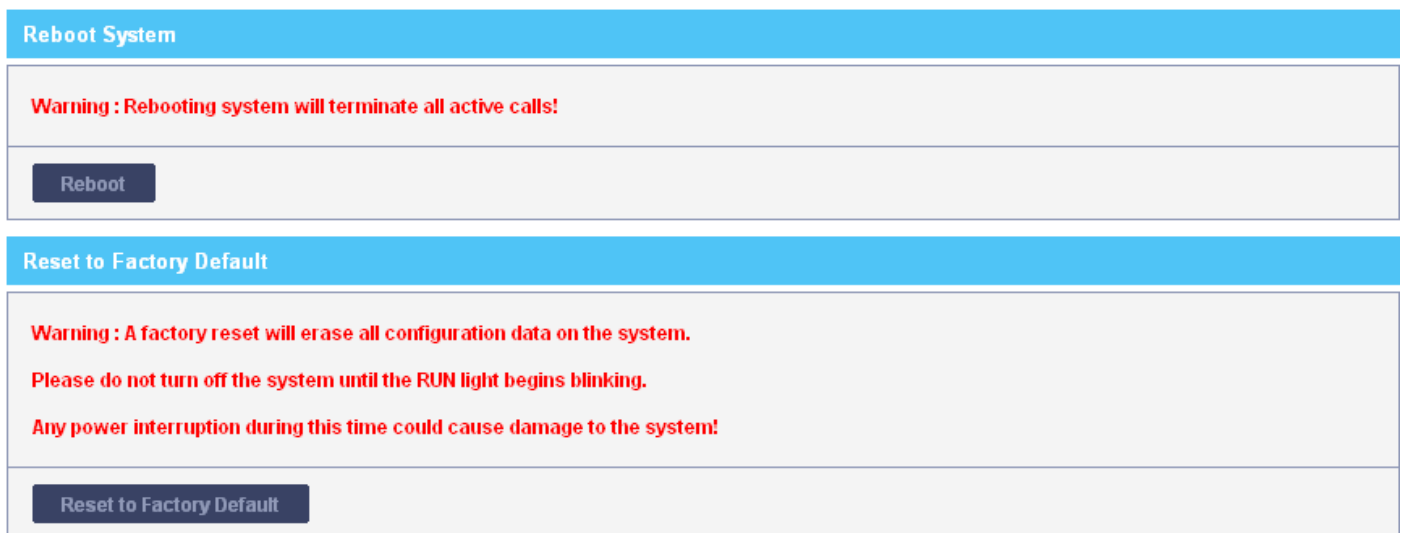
Reboot System

Warning : Rebooting system will terminate all active calls!

Reboot

Reset to Factory Default

Warning : A factory reset will erase all configuration data on the system.

Please do not turn off the system until the RUN light begins blinking.

Any power interruption during this time could cause damage to the system!

Reset to Factory Default